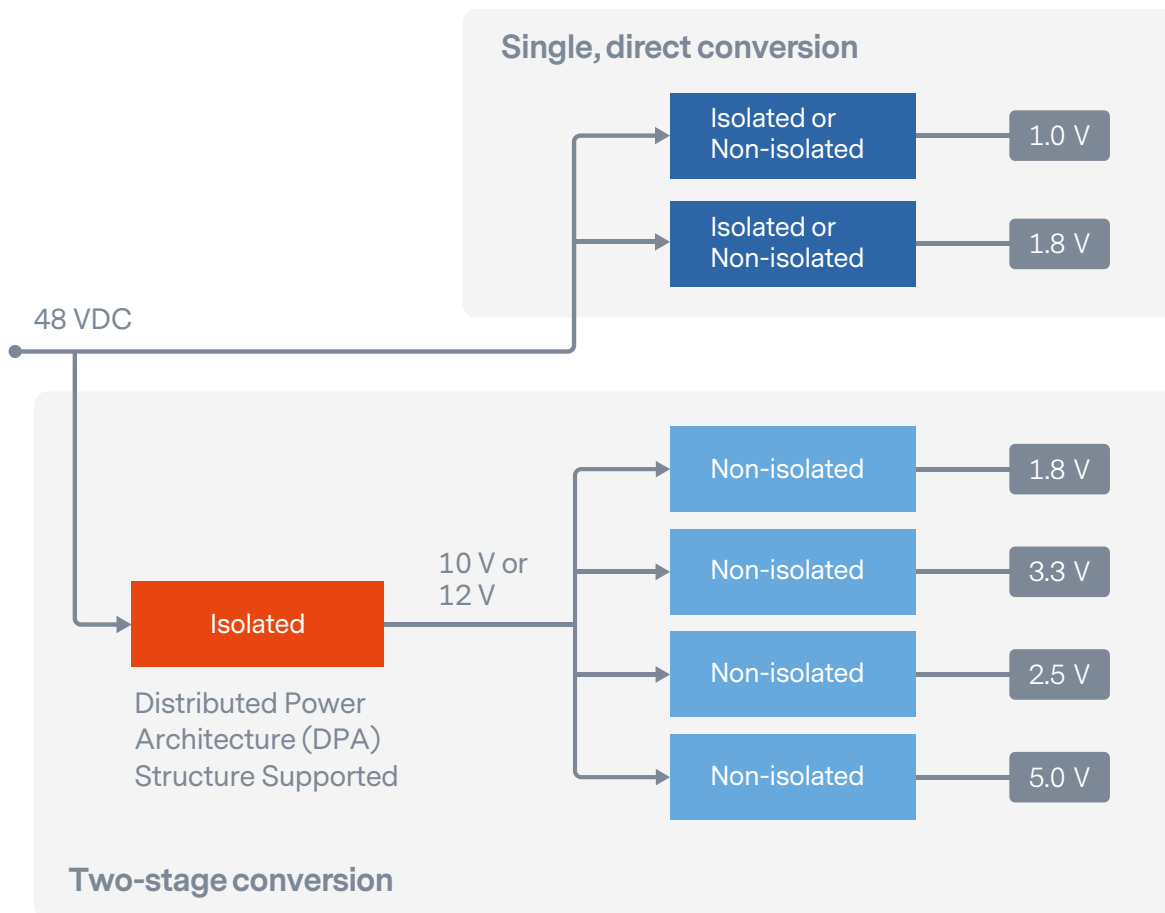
Single, direct conversion

Isolated or Non-isolated

1.0 V

Isolated or Non-isolated

1.8 V

48 VDC

Non-isolated

1.8 V

10 V or 12 V

Non-isolated

3.3 V

Isolated

Non-isolated

2.5 V

Distributed Power Architecture (DPA) Structure Supported

Non-isolated

5.0 V

Two-stage conversion